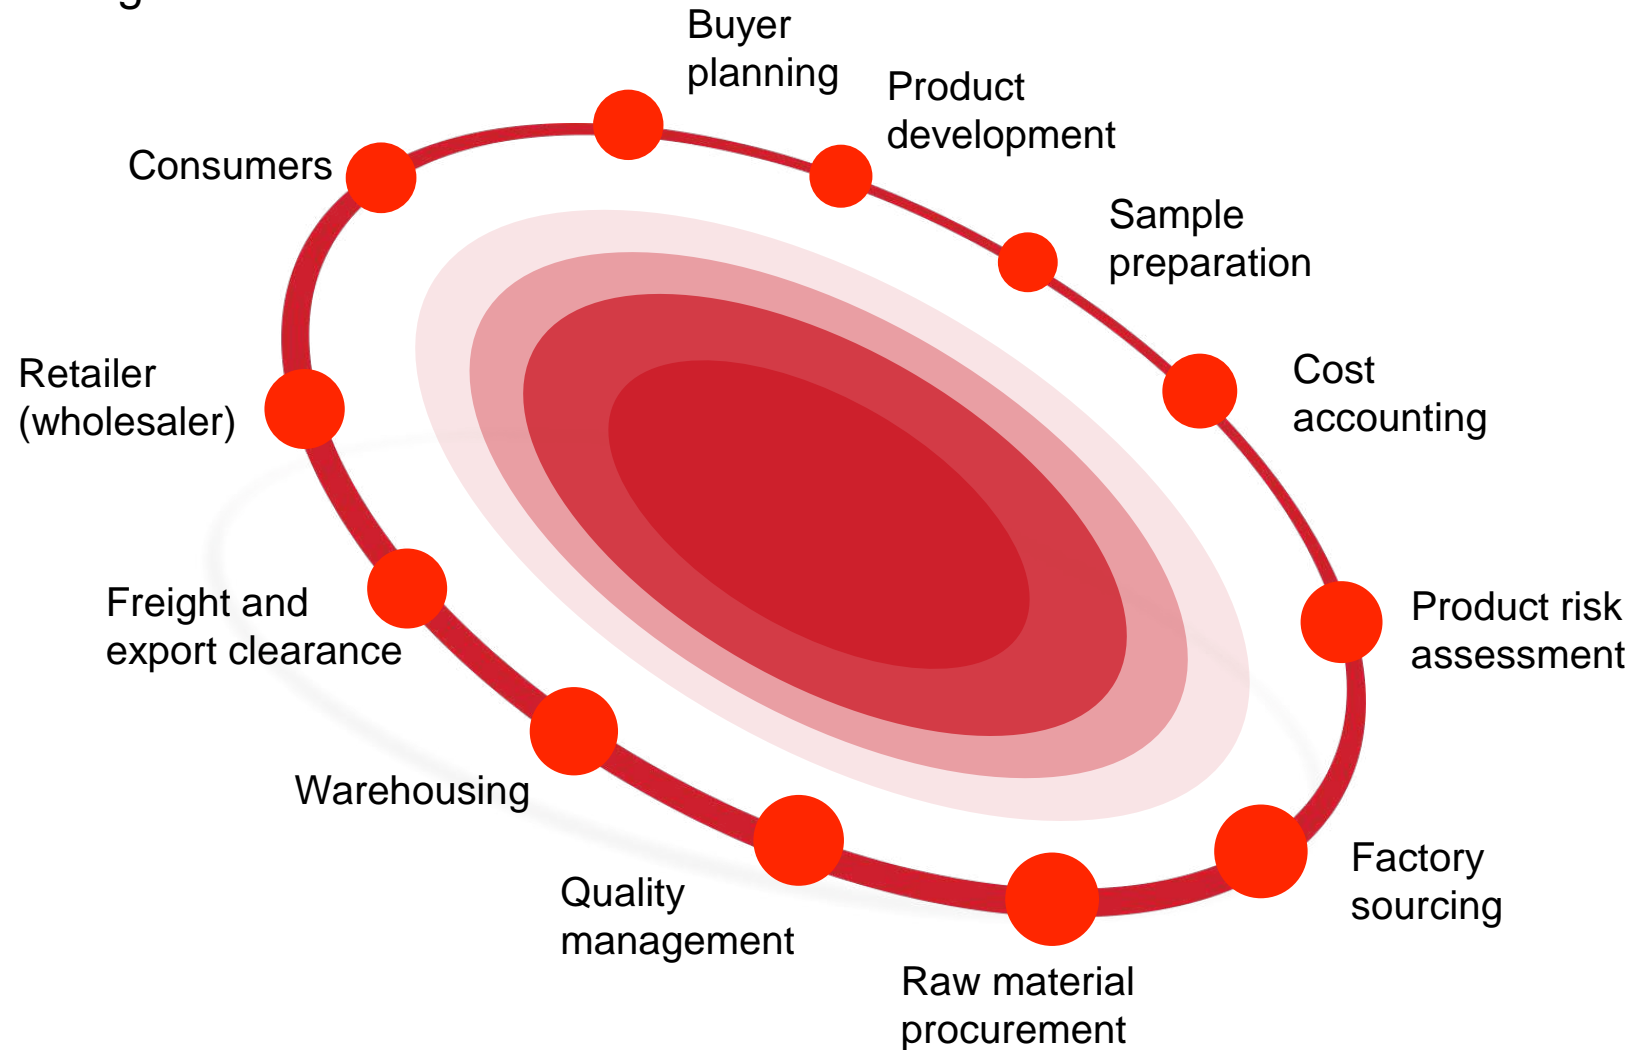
Buyer planning

Product development

Sample preparation

Cost accounting

Product risk assessment

Factory sourcing

Raw material procurement

Quality management

Warehousing

Freight and export clearance

Retailer (wholesaler)

Consumers